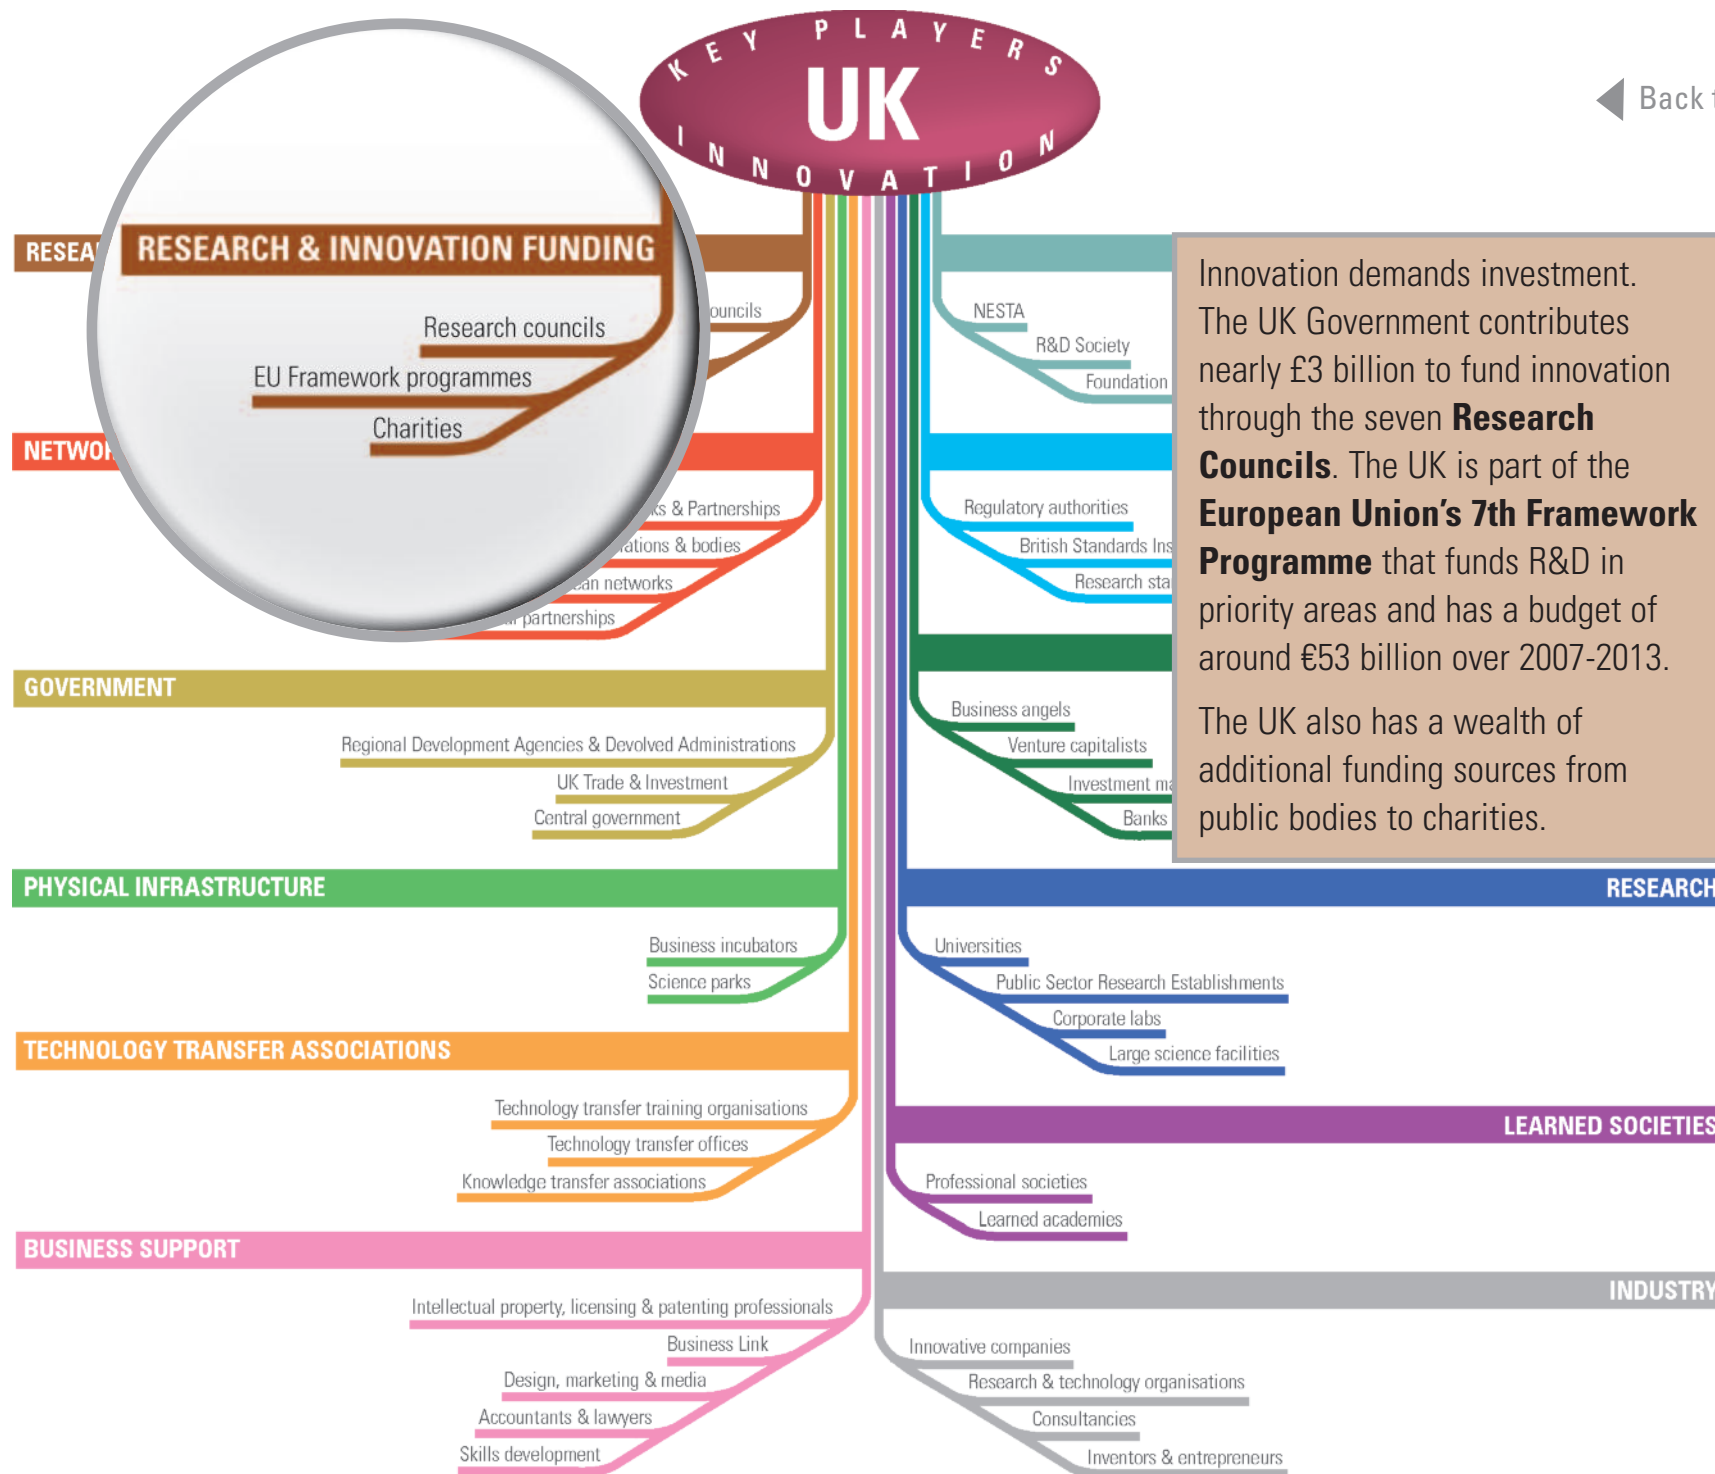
KEY PLAYERS
UK
INNOVATION

Back t

RESEA
RESEARCH & INNOVATION FUNDING
Research councils
EU Framework programmes
Charities
ouncils

NETWOR
ks & Partnerships
ations & bodies
an networks
partnerships

NESTA
R&D Society
Foundation

Regulatory authorities
British Standards Ins
Research sta

Business angels
Venture capitalists
Investment ma
Banks

Innovation demands investment. The UK Government contributes nearly £3 billion to fund innovation through the seven **Research Councils**. The UK is part of the **European Union's 7th Framework Programme** that funds R&D in priority areas and has a budget of around €53 billion over 2007-2013.

The UK also has a wealth of additional funding sources from public bodies to charities.

GOVERNMENT
Regional Development Agencies & Devolved Administrations
UK Trade & Investment
Central government

PHYSICAL INFRASTRUCTURE
Business incubators
Science parks

RESEARCH
Universities
Public Sector Research Establishments
Corporate labs
Large science facilities

TECHNOLOGY TRANSFER ASSOCIATIONS
Technology transfer training organisations
Technology transfer offices
Knowledge transfer associations

LEARNED SOCIETIES
Professional societies
Learned academies

BUSINESS SUPPORT
Intellectual property, licensing & patenting professionals
Business Link
Design, marketing & media
Accountants & lawyers
Skills development

INDUSTRY
Innovative companies
Research & technology organisations
Consultancies
Inventors & entrepreneurs